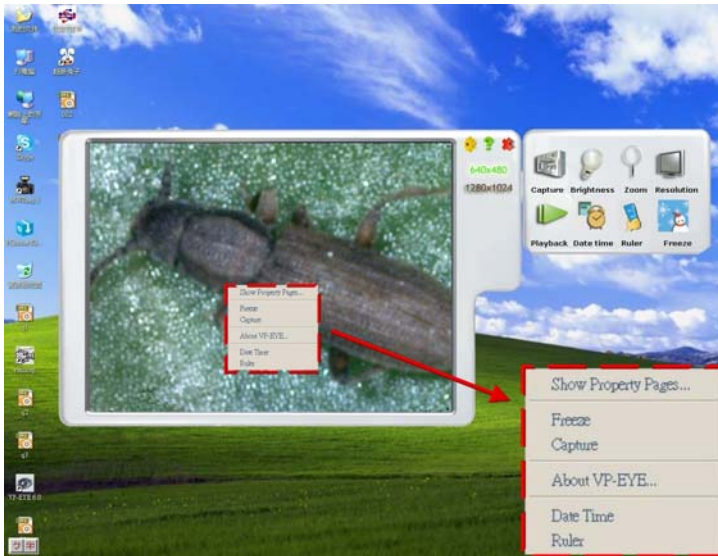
640x480
1280x1024

Capture Brightness Zoom Resolution
Playback Date time Ruler Freeze

Show Property Pages...
Freeze
Capture
About VP-EYE...
Date Time
Ruler

Show Property Pages...
Freeze
Capture
About VP-EYE...
Date Time
Ruler

TP-EYE